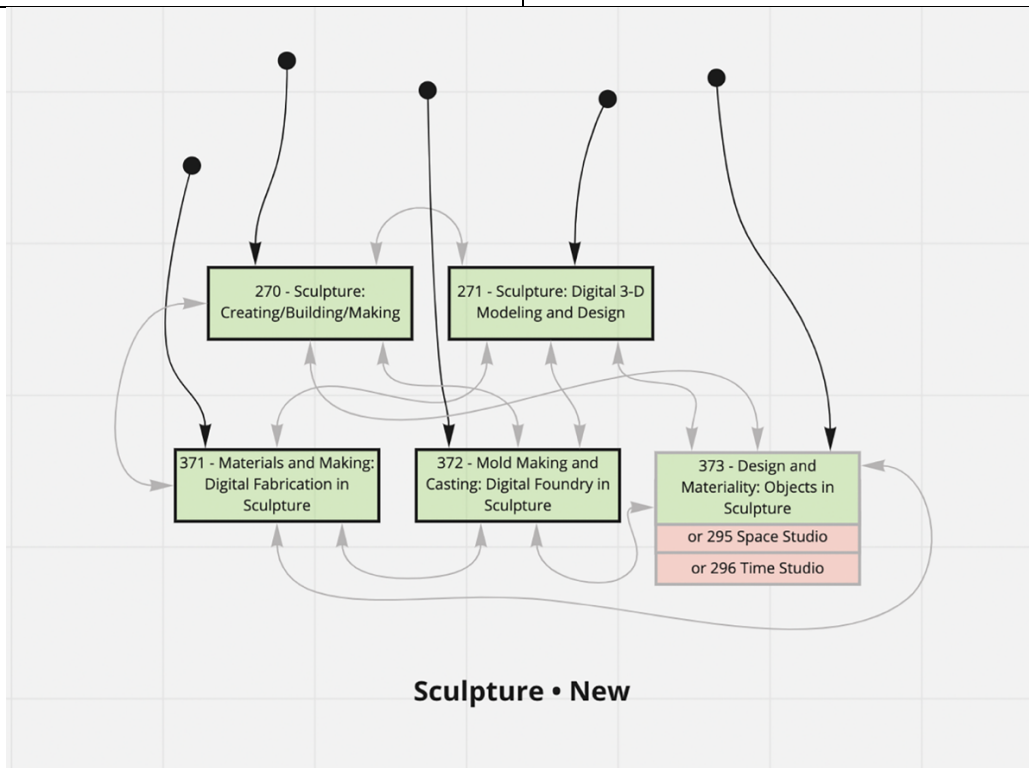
270 - Sculpture: Creating/Building/Making

271 - Sculpture: Digital 3-D Modeling and Design

371 - Materials and Making: Digital Fabrication in Sculpture

372 - Mold Making and Casting: Digital Foundry in Sculpture

373 - Design and Materiality: Objects in Sculpture

or 295 Space Studio

or 296 Time Studio

Sculpture • New